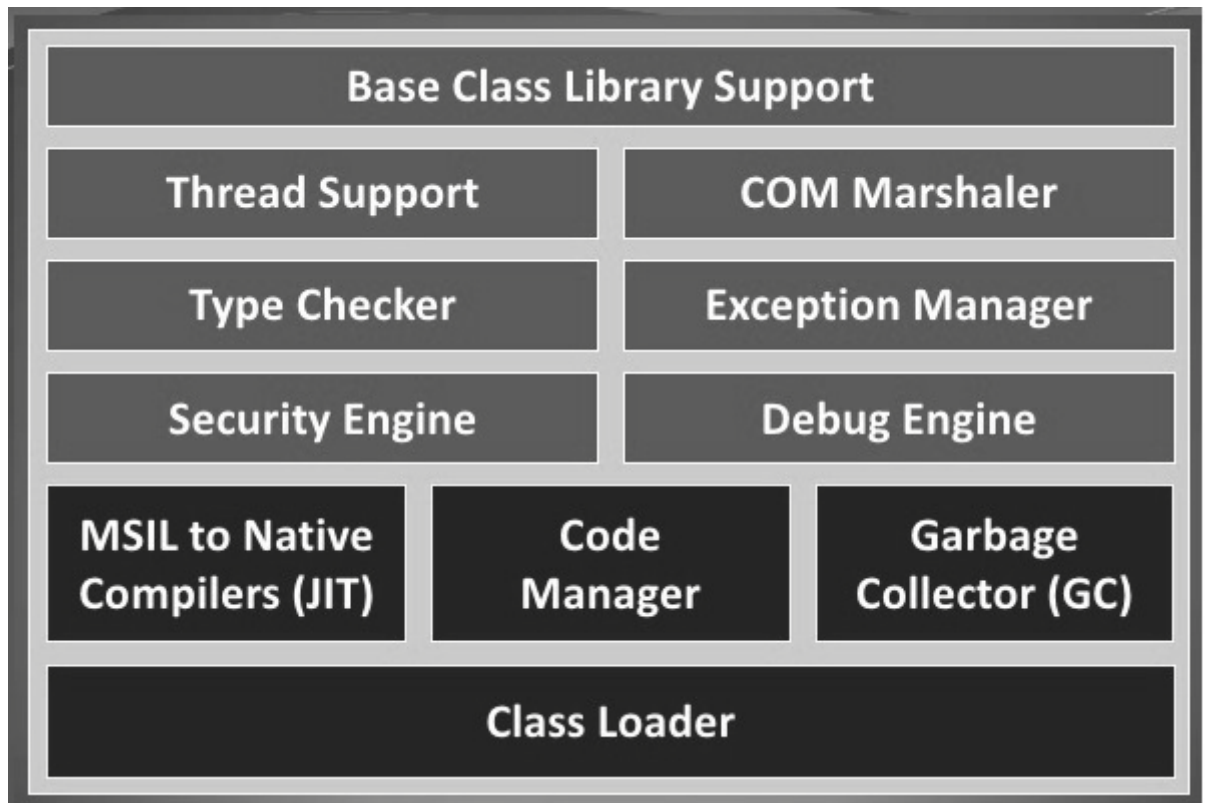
Base Class Library Support

Thread Support

COM Marshaler

Type Checker

Exception Manager

Security Engine

Debug Engine

MSIL to Native Compilers (JIT)

Code Manager

Garbage Collector (GC)

Class Loader